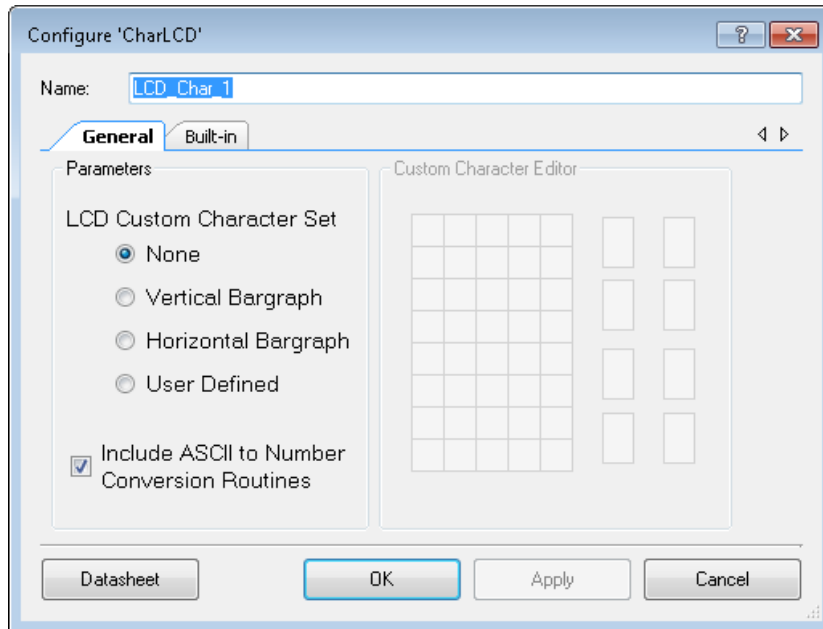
Configure 'CharLCD'

?

Name: LCD_Char_1

General Built-in

Parameters

LCD Custom Character Set

None

Vertical Bargraph

Horizontal Bargraph

User Defined

Include ASCII to Number Conversion Routines

Custom Character Editor

Datasheet OK Apply Cancel